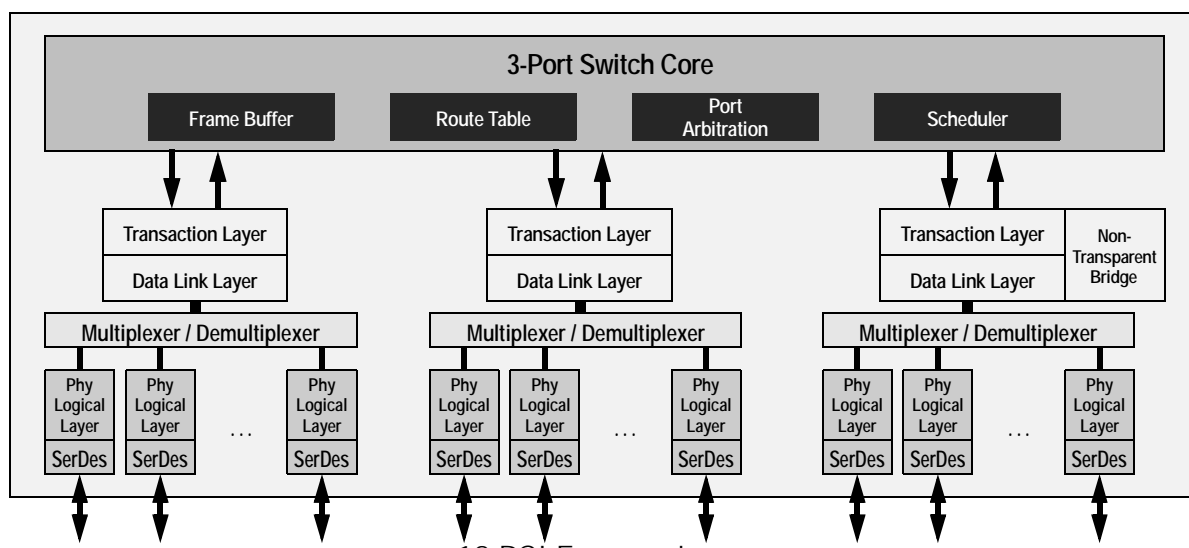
3-Port Switch Core

Frame Buffer

Route Table

Port Arbitration

Scheduler

Transaction Layer

Data Link Layer

Multiplexer / Demultiplexer

Phy Logical Layer

SerDes

Phy Logical Layer

SerDes

...

Phy Logical Layer

SerDes

Transaction Layer

Data Link Layer

Multiplexer / Demultiplexer

Phy Logical Layer

SerDes

Phy Logical Layer

SerDes

...

Phy Logical Layer

SerDes

Transaction Layer

Data Link Layer

Non-Transparent Bridge

Multiplexer / Demultiplexer

Phy Logical Layer

SerDes

Phy Logical Layer

SerDes

...

Phy Logical Layer

SerDes

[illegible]